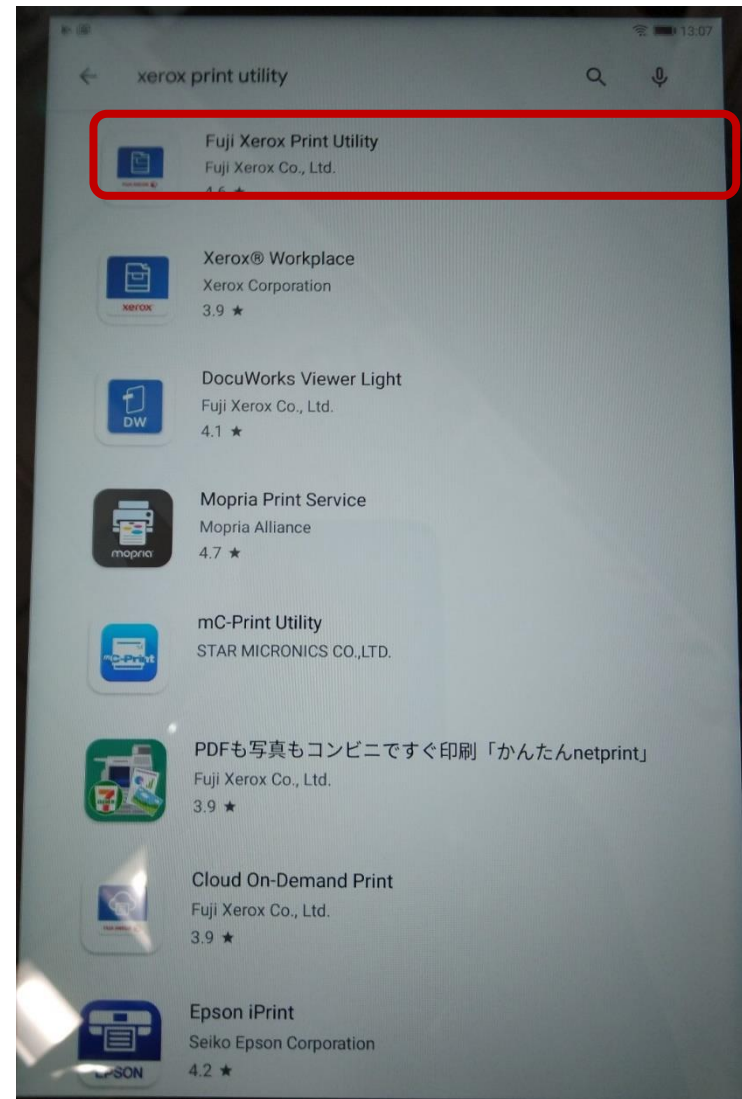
13:07

xerox print utility

Fuji Xerox Print Utility
Fuji Xerox Co., Ltd.
4.6 ★

Xerox® Workplace
Xerox Corporation
3.9 ★

xerox

DocuWorks Viewer Light
Fuji Xerox Co., Ltd.
4.1 ★

DW

Mopria Print Service
Mopria Alliance
4.7 ★

mopria

mC-Print Utility
STAR MICRONICS CO.,LTD.

PDFも写真もコンビニですぐ印刷「かんたんnetprint」
Fuji Xerox Co., Ltd.
3.9 ★

Cloud On-Demand Print
Fuji Xerox Co., Ltd.
3.9 ★

Epson iPrint
Seiko Epson Corporation
4.2 ★

EPSON